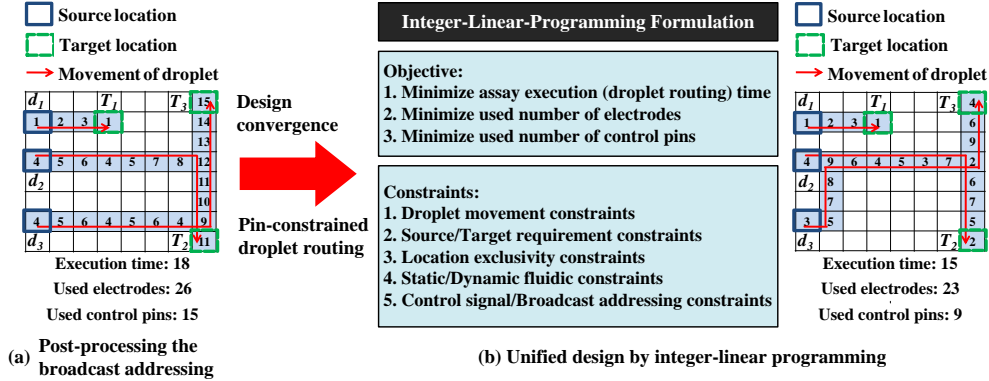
Source location
Target location
Movement of droplet

$d_1$ $T_1$ $T_3$ 15
1 2 3 1 14
13
4 5 6 4 5 7 8 12
$d_2$ 11
10
4 5 6 4 5 6 4 9
$d_3$ $T_2$ 11

Execution time: 18
Used electrodes: 26
Used control pins: 15

(a) Post-processing the broadcast addressing

Design convergence

Pin-constrained droplet routing

Integer-Linear-Programming Formulation

Objective:
1. Minimize assay execution (droplet routing) time
2. Minimize used number of electrodes
3. Minimize used number of control pins

Constraints:
1. Droplet movement constraints
2. Source/Target requirement constraints
3. Location exclusivity constraints
4. Static/Dynamic fluidic constraints
5. Control signal/Broadcast addressing constraints

(b) Unified design by integer-linear programming

Source location
Target location
Movement of droplet

$d_1$ $T_1$ $T_3$ 4
1 2 3 1 6
9
4 9 6 4 5 3 7 2
$d_2$ 8 6
7 7
3 5 5
$d_3$ $T_2$ 2

Execution time: 15
Used electrodes: 23
Used control pins: 9